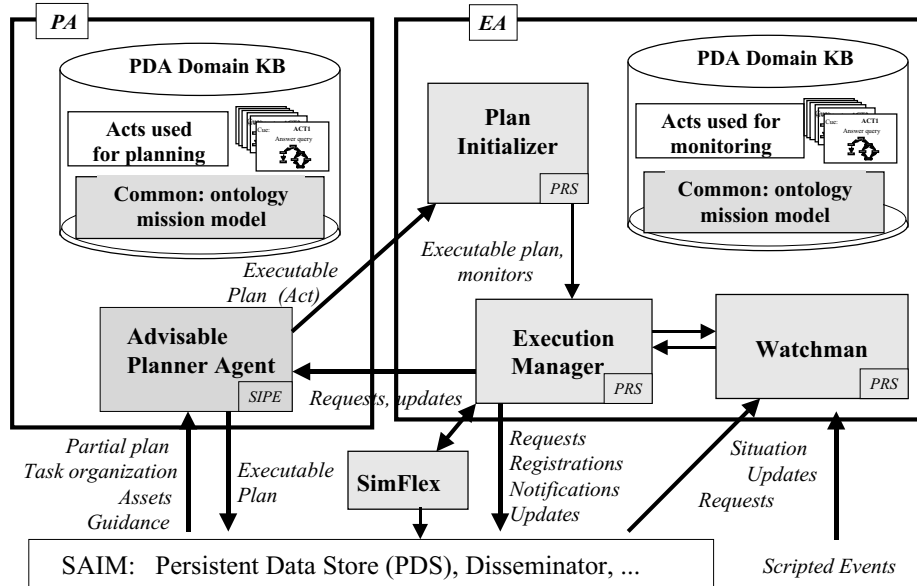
PA

PDA Domain KB

Acts used for planning

Cue: ACT1 Answer query

Common: ontology mission model

Executable Plan (Act)

Advisable Planner Agent

SIPE

EA

Plan Initializer

PRS

PDA Domain KB

Acts used for monitoring

Common: ontology mission model

Executable plan, monitors

Execution Manager

PRS

Watchman

PRS

Requests, updates

Partial plan
Task organization
Assets
Guidance

Executable Plan

SimFlex

Requests
Registrations
Notifications
Updates

Situation
Updates
Requests

SAIM: Persistent Data Store (PDS), Disseminator, ...

Scripted Events